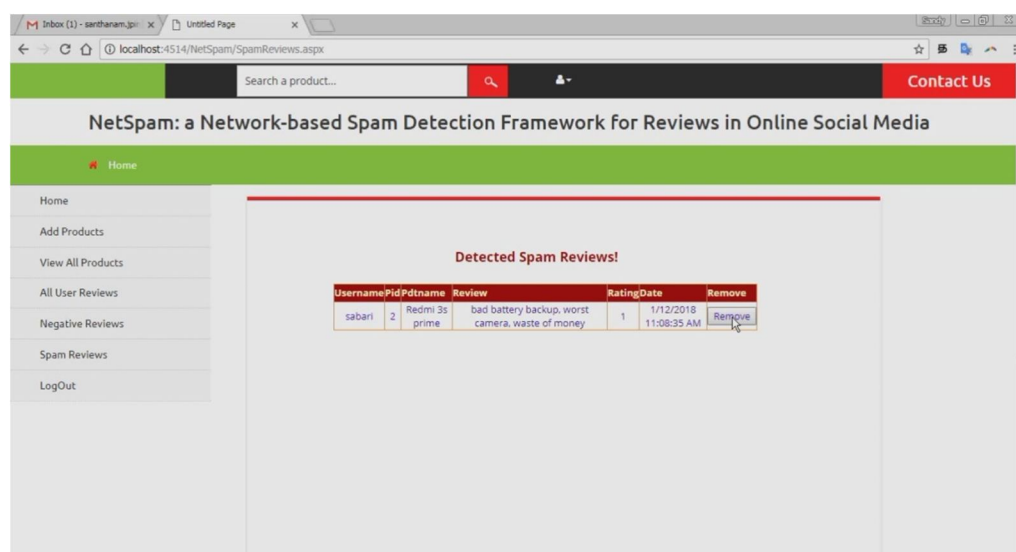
M Inbox (1) - santhanam.jp x
Untitled Page x

localhost:4514/NetSpam/SpamReviews.aspx

Search a product...

Contact Us

NetSpam: a Network-based Spam Detection Framework for Reviews in Online Social Media

Home

Home
Add Products
View All Products
All User Reviews
Negative Reviews
Spam Reviews
LogOut

Detected Spam Reviews!

| Username | Pid | Pdtname | Review | Rating | Date | Remove |
|---|---|---|---|---|---|---|
| sabari | 2 | Redmi 3s prime | bad battery backup, worst camera, waste of money | 1 | 1/12/2018 11:08:35 AM | Remove |